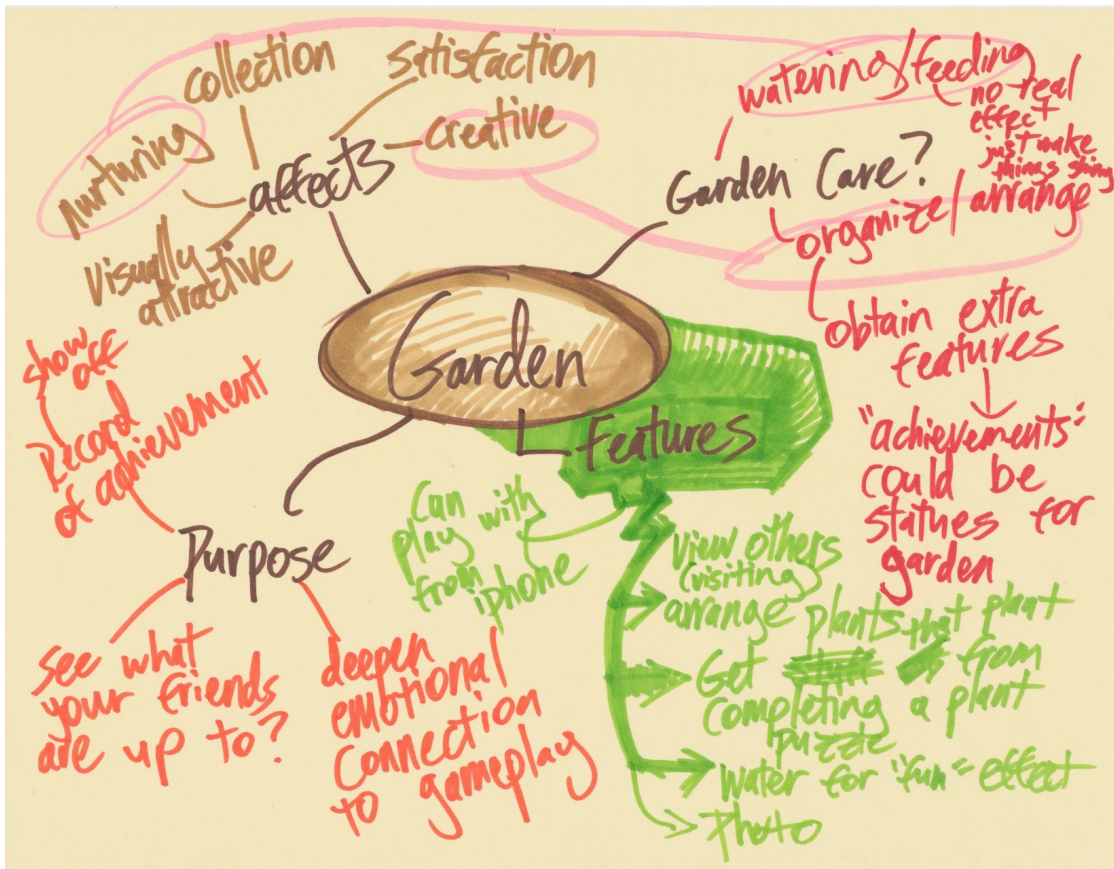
collection

satisfaction

nurturing

affects

creative

visually attractive

watering/feeding

no real effect just make things stay

Garden Care?

organize/arrange

obtain extra features

"achievements" could be statues for garden

Garden

Features

show off

Record of achievement

Purpose

See what your friends are up to?

deepen emotional connection to gameplay

Can play with from iphone

View others (visiting)

arrange plants

Get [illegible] that plant from completing a plant puzzle

water for "fun" effect

Photo